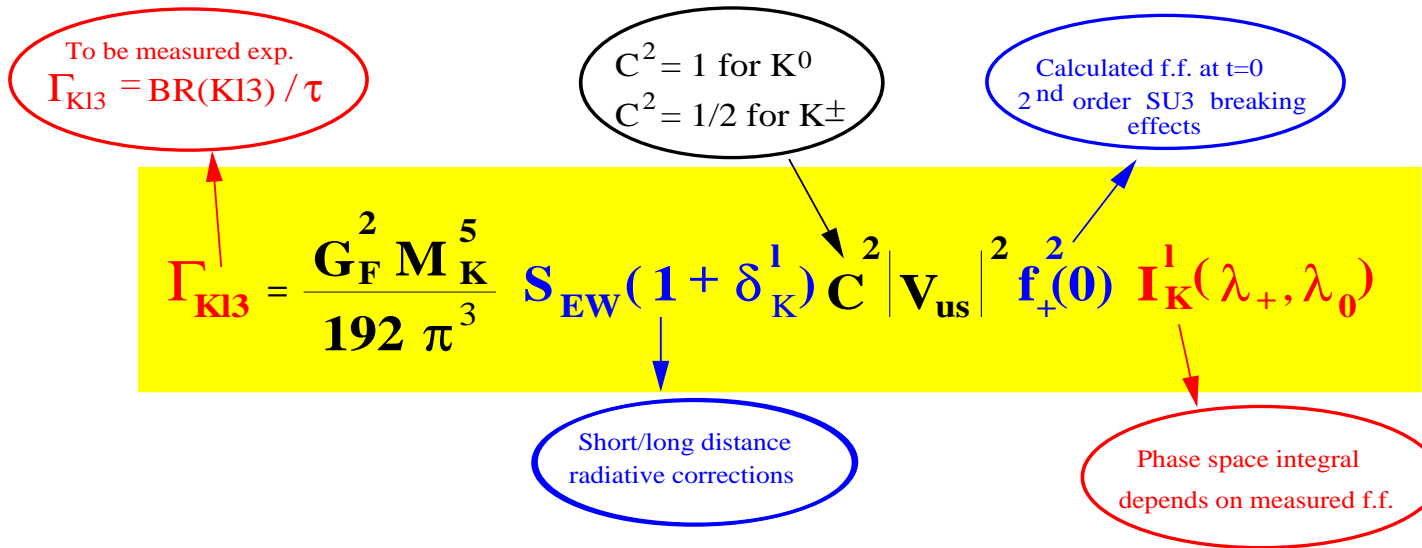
To be measured exp.
$\Gamma_{Kl3} = BR(Kl3) / \tau$

$C^2 = 1$ for $K^0$
$C^2 = 1/2$ for $K^{\pm}$

Calculated f.f. at t=0
$2^{nd}$ order SU3 breaking effects

$\Gamma_{Kl3} = \frac{G_F^2 M_K^5}{192 \pi^3} S_{EW} (1 + \delta_K^l) C^2 |V_{us}|^2 f_+^2(0) \, I_K^l(\lambda_+, \lambda_0)$

Short/long distance radiative corrections

Phase space integral depends on measured f.f.